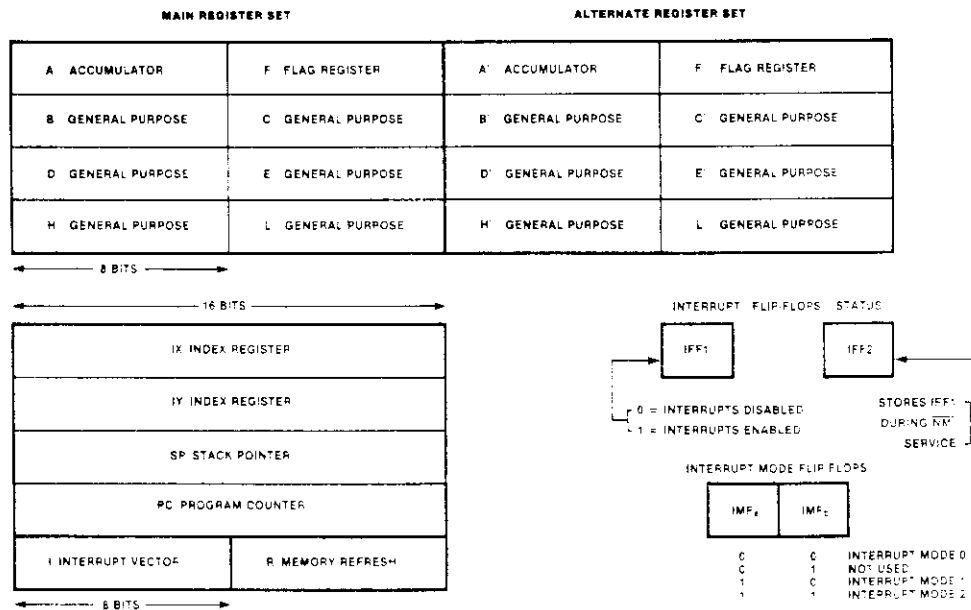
MAIN REGISTER SET

ALTERNATE REGISTER SET

| A ACCUMULATOR | F FLAG REGISTER | A' ACCUMULATOR | F' FLAG REGISTER |
|---|---|---|---|
| B GENERAL PURPOSE | C GENERAL PURPOSE | B' GENERAL PURPOSE | C' GENERAL PURPOSE |
| D GENERAL PURPOSE | E GENERAL PURPOSE | D' GENERAL PURPOSE | E' GENERAL PURPOSE |
| H GENERAL PURPOSE | L GENERAL PURPOSE | H' GENERAL PURPOSE | L' GENERAL PURPOSE |

8 BITS

16 BITS

IX INDEX REGISTER

IY INDEX REGISTER

SP STACK POINTER

PC PROGRAM COUNTER

I INTERRUPT VECTOR

R MEMORY REFRESH

8 BITS

INTERRUPT FLIP-FLOPS STATUS

IFF1

IFF2

0 = INTERRUPTS DISABLED
1 = INTERRUPTS ENABLED

STORES IFF1 DURING $\overline{NMI}$ SERVICE

INTERRUPT MODE FLIP FLOPS

| $IMF_a$ | $IMF_b$ | |
|---|---|---|
| 0 | 0 | INTERRUPT MODE 0 |
| 0 | 1 | NOT USED |
| 1 | 0 | INTERRUPT MODE 1 |
| 1 | 1 | INTERRUPT MODE 2 |